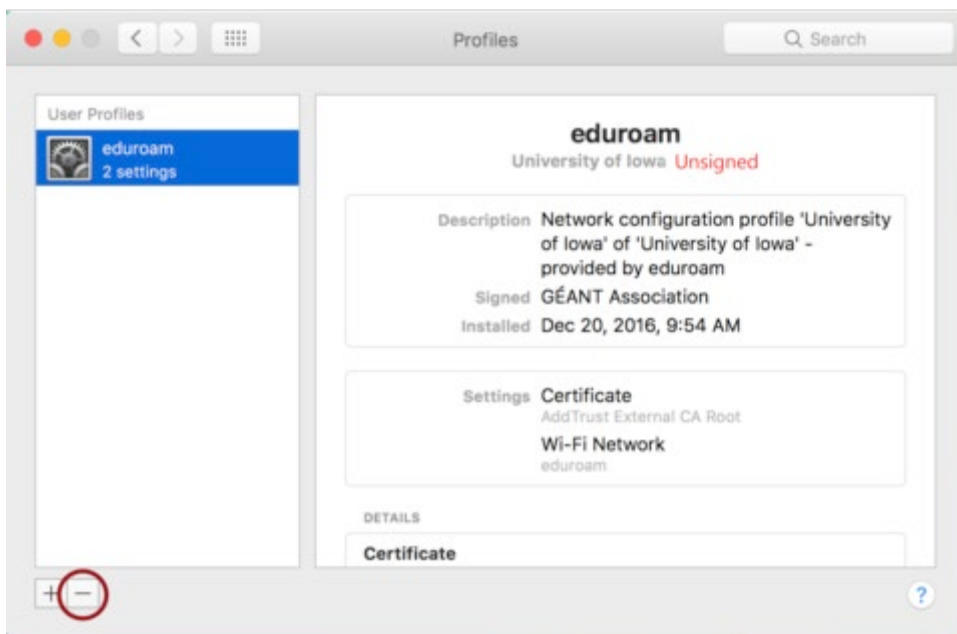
Profiles

Search

User Profiles

eduroam
2 settings

eduroam
University of Iowa Unsigned

Description Network configuration profile 'University of Iowa' of 'University of Iowa' - provided by eduroam
Signed GÉANT Association
Installed Dec 20, 2016, 9:54 AM

Settings Certificate
AddTrust External CA Root
Wi-Fi Network
eduroam

DETAILS

Certificate

+ −

?